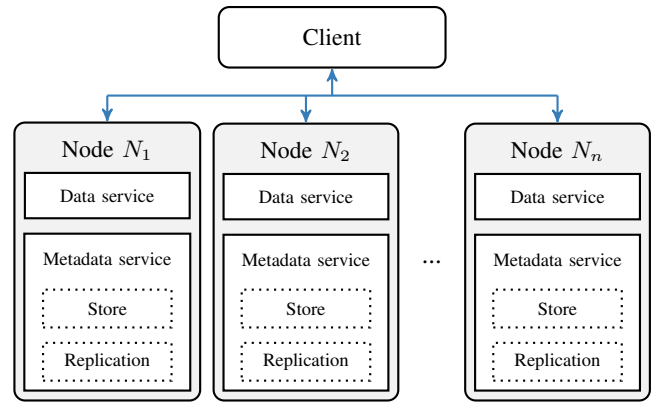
Client

Node $N_1$

Data service

Metadata service

Store

Replication

Node $N_2$

Data service

Metadata service

Store

Replication

...

Node $N_n$

Data service

Metadata service

Store

Replication